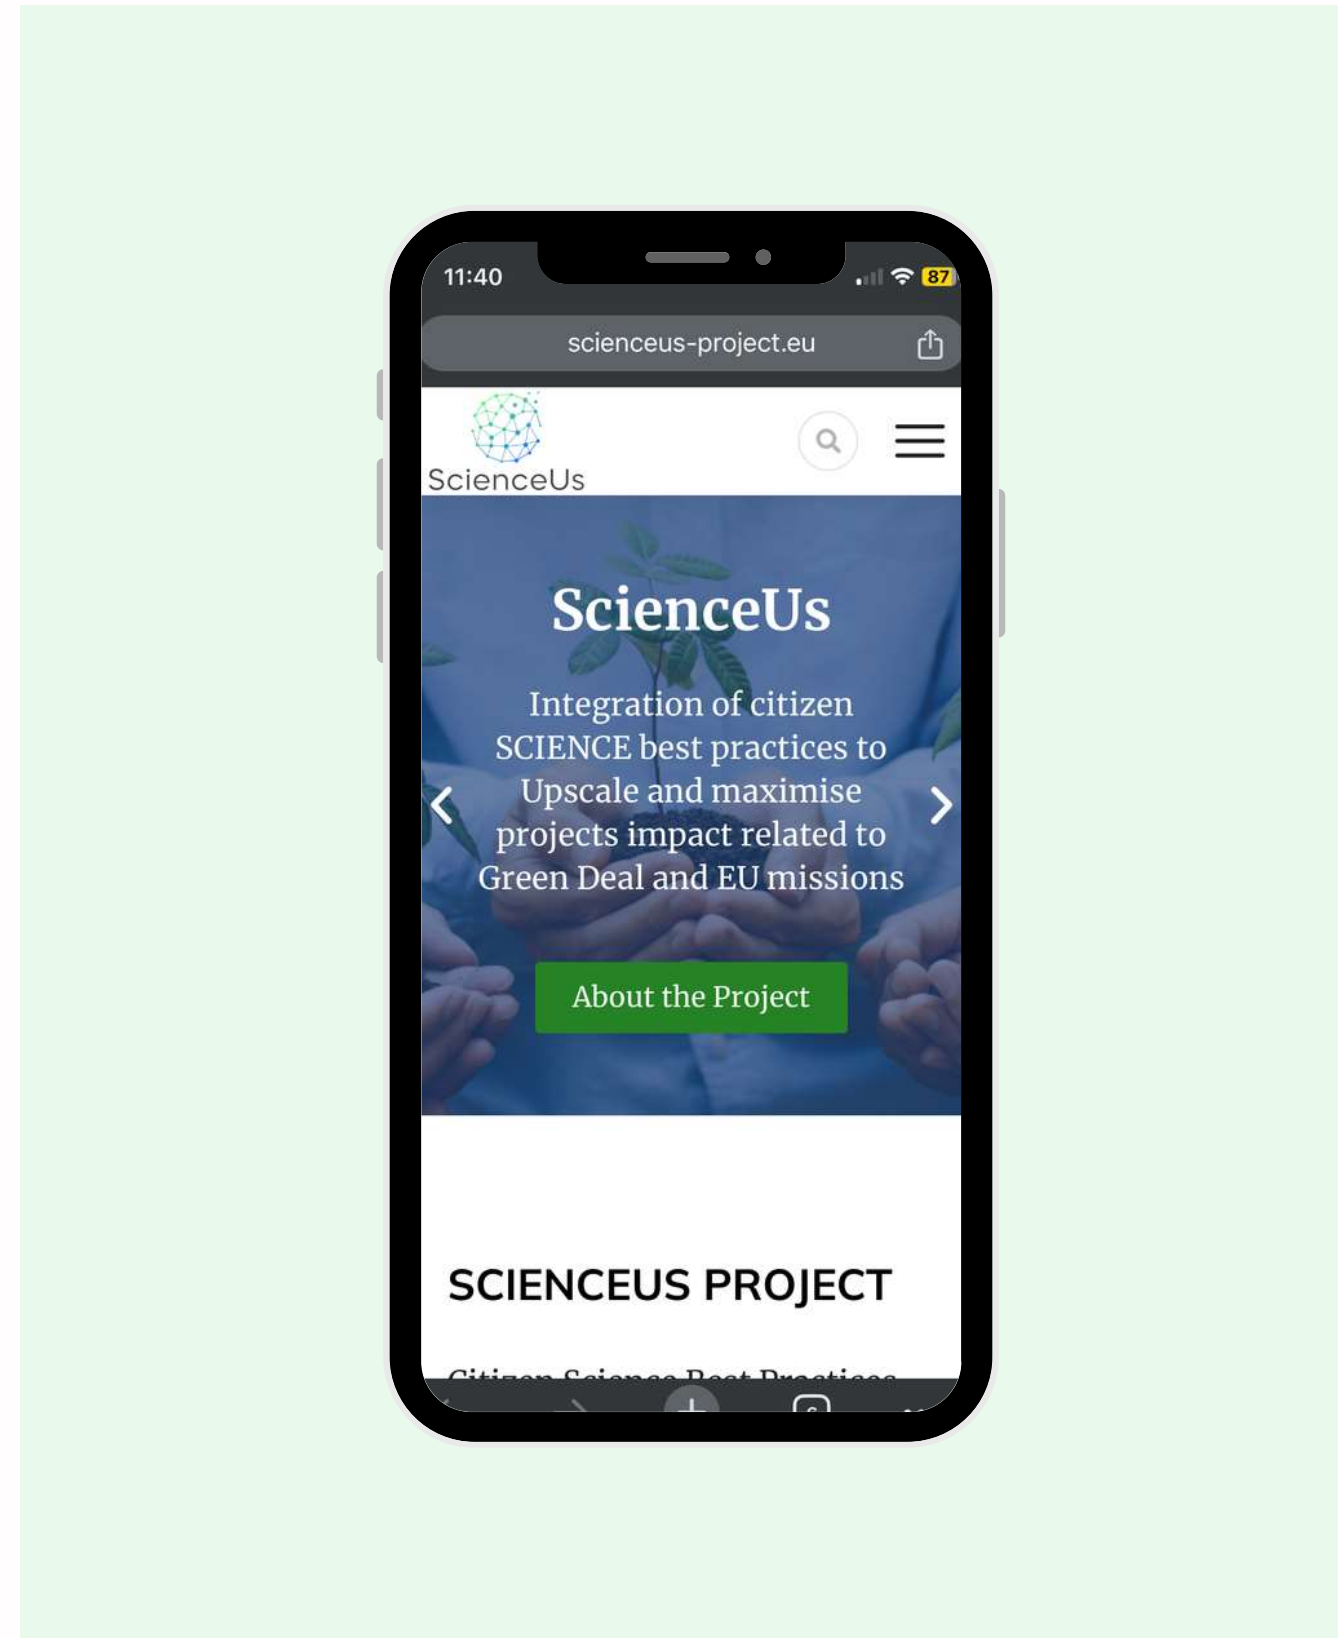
11:40

87

scienceus-project.eu

ScienceUs

ScienceUs

Integration of citizen SCIENCE best practices to Upscale and maximise projects impact related to Green Deal and EU missions

About the Project

SCIENCEUS PROJECT

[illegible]